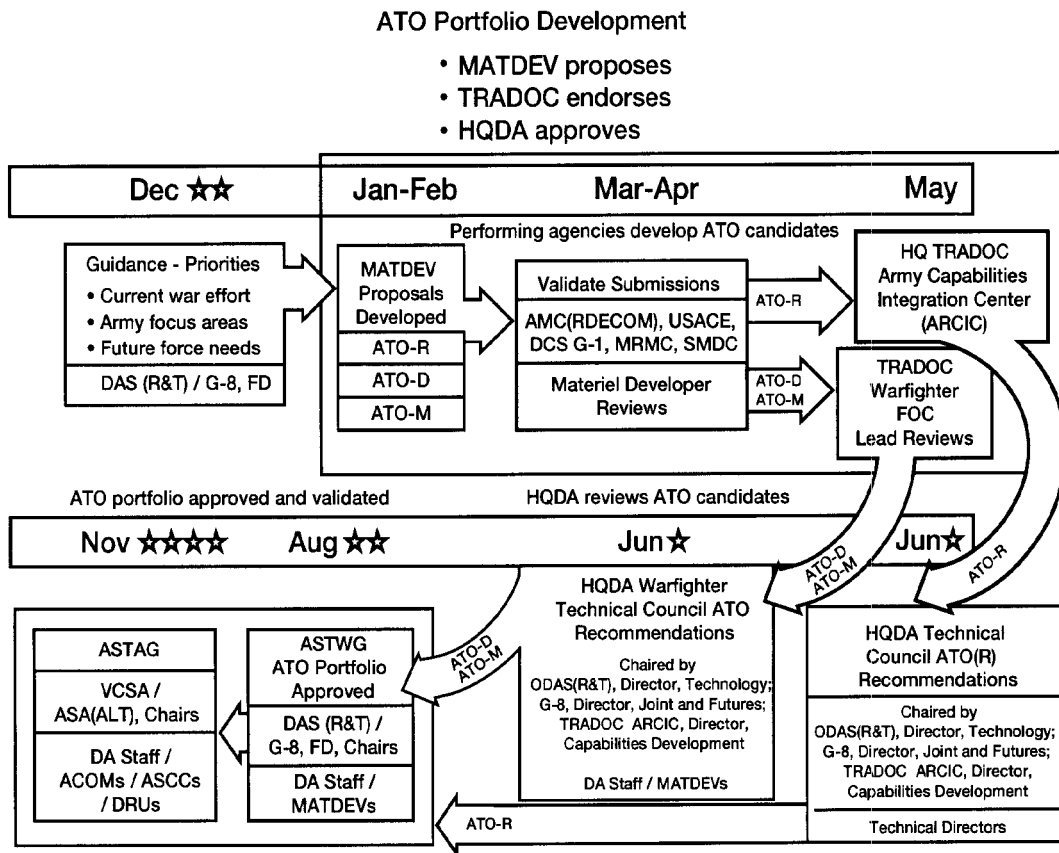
ATO Portfolio Development

• MATDEV proposes
• TRADOC endorses
• HQDA approves

Dec ☆☆

Jan-Feb

Mar-Apr

May

Performing agencies develop ATO candidates

Guidance - Priorities
• Current war effort
• Army focus areas
• Future force needs

DAS (R&T) / G-8, FD

MATDEV Proposals Developed

ATO-R

ATO-D

ATO-M

Validate Submissions

AMC(RDECOM), USACE, DCS G-1, MRMC, SMDC

Materiel Developer Reviews

ATO-R

ATO-D ATO-M

HQ TRADOC Army Capabilities Integration Center (ARCIC)

TRADOC Warfighter FOC Lead Reviews

ATO portfolio approved and validated

HQDA reviews ATO candidates

Nov ☆☆☆☆

Aug ☆☆

Jun☆

Jun☆

ATO-D ATO-M

ATO-R

HQDA Warfighter Technical Council ATO Recommendations

Chaired by ODAS(R&T), Director, Technology; G-8, Director, Joint and Futures; TRADOC ARCIC, Director, Capabilities Development

DA Staff / MATDEVs

HQDA Technical Council ATO(R) Recommendations

Chaired by ODAS(R&T), Director, Technology; G-8, Director, Joint and Futures; TRADOC ARCIC, Director, Capabilities Development

Technical Directors

ATO-D ATO-M

ASTAG

VCSA / ASA(ALT), Chairs

DA Staff / ACOMs / ASCCs / DRUs

ASTWG ATO Portfolio Approved

DAS (R&T) / G-8, FD, Chairs

DA Staff / MATDEVs

ATO-R